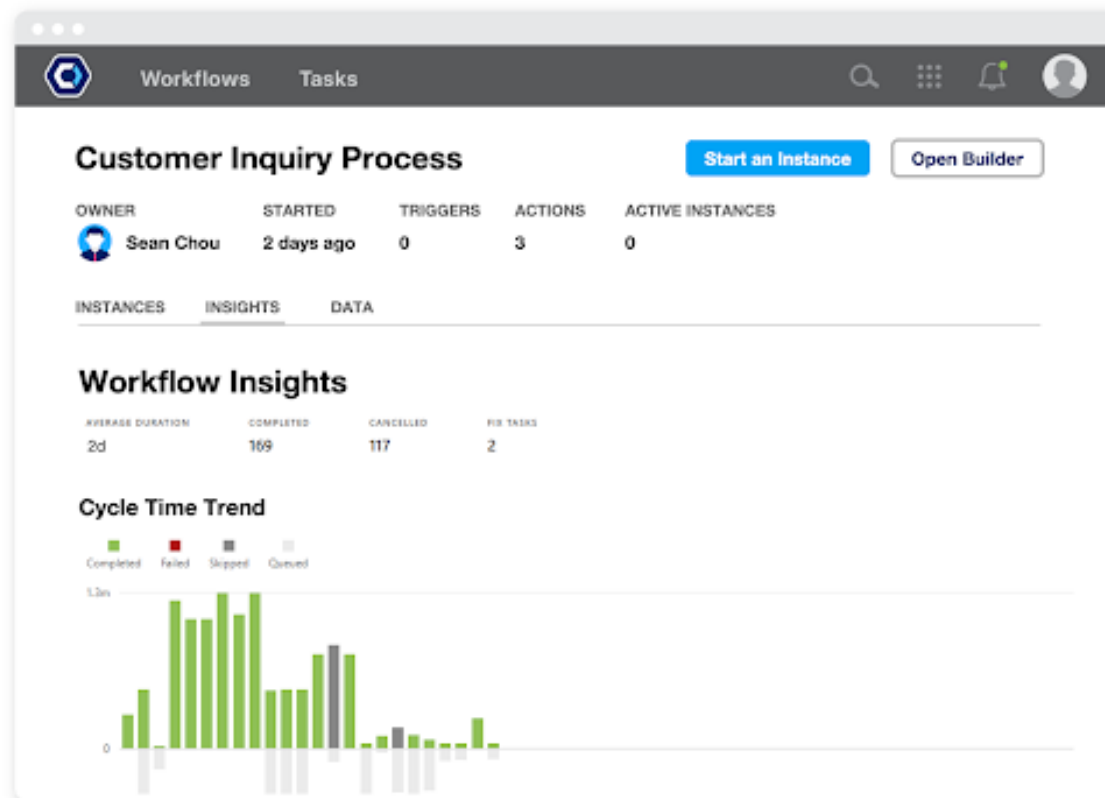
Workflows Tasks

Customer Inquiry Process

Start an Instance Open Builder

OWNER
Sean Chou

STARTED
2 days ago

TRIGGERS
0

ACTIONS
3

ACTIVE INSTANCES
0

INSTANCES INSIGHTS DATA

Workflow Insights

AVERAGE DURATION
2d

COMPLETED
169

CANCELLED
117

FIX TASKS
2

Cycle Time Trend

Completed Failed Skipped Queued

1.3m

0